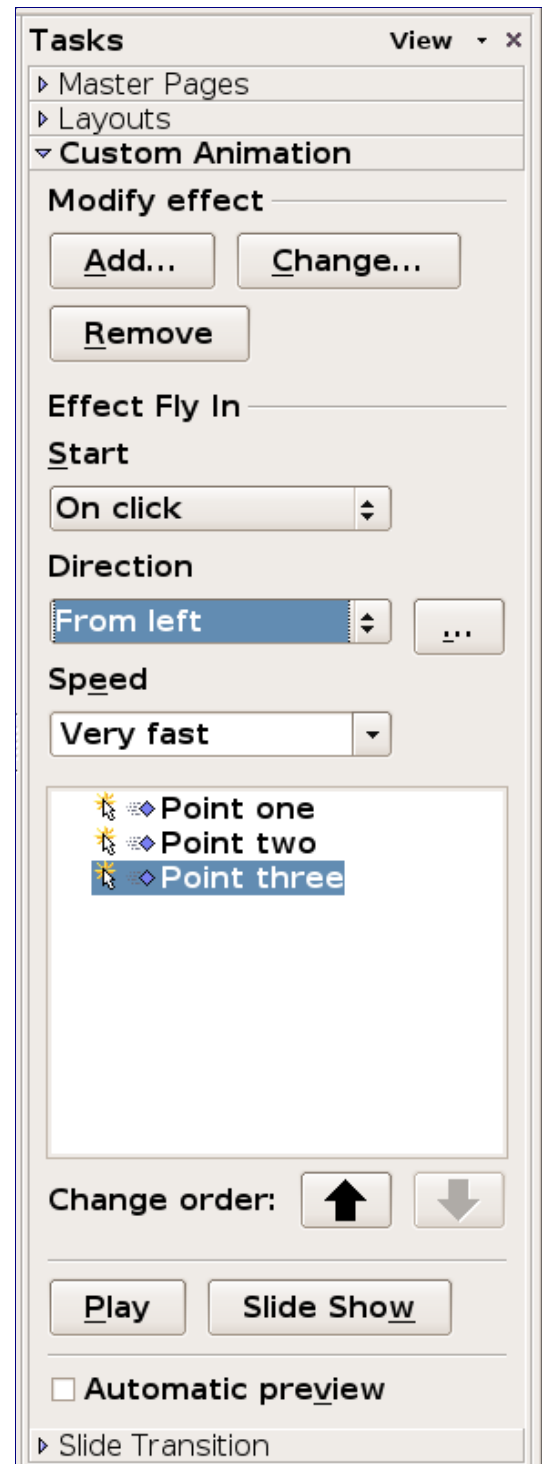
Tasks View ▾ ×
Master Pages
Layouts
Custom Animation
Modify effect
Add...
Change...
Remove
Effect Fly In
Start
On click
Direction
From left
...
Speed
Very fast
Point one
Point two
Point three
Change order:
Play
Slide Show
Automatic preview
Slide Transition